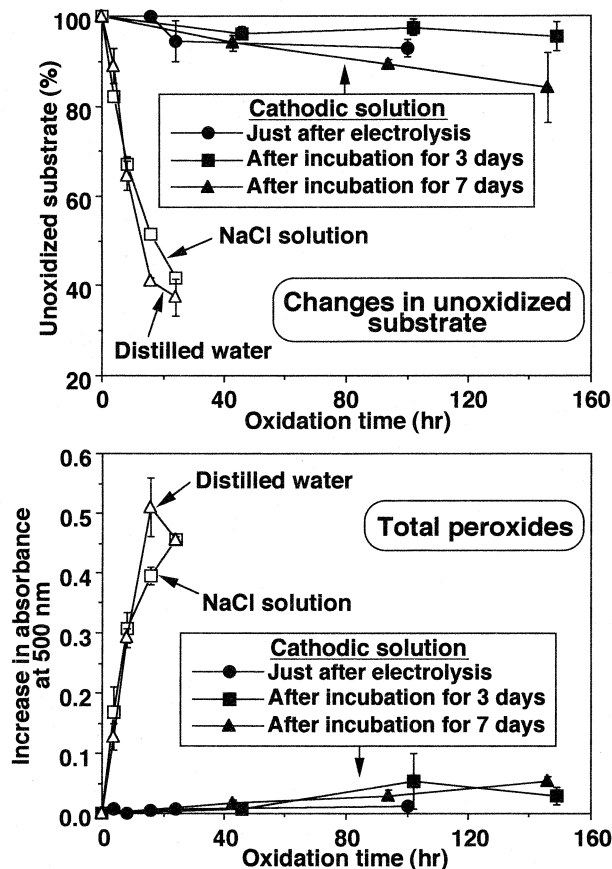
100
80
60
40
20
Unoxidized substrate (%)
Cathodic solution
Just after electrolysis
After incubation for 3 days
After incubation for 7 days
NaCl solution
Changes in unoxidized substrate
Distilled water
0
40
80
120
160
Oxidation time (hr)

0.6
0.5
0.4
0.3
0.2
0.1
0.0
Increase in absorbance at 500 nm
Distilled water
Total peroxides
NaCl solution
Cathodic solution
Just after electrolysis
After incubation for 3 days
After incubation for 7 days
0
40
80
120
160
Oxidation time (hr)